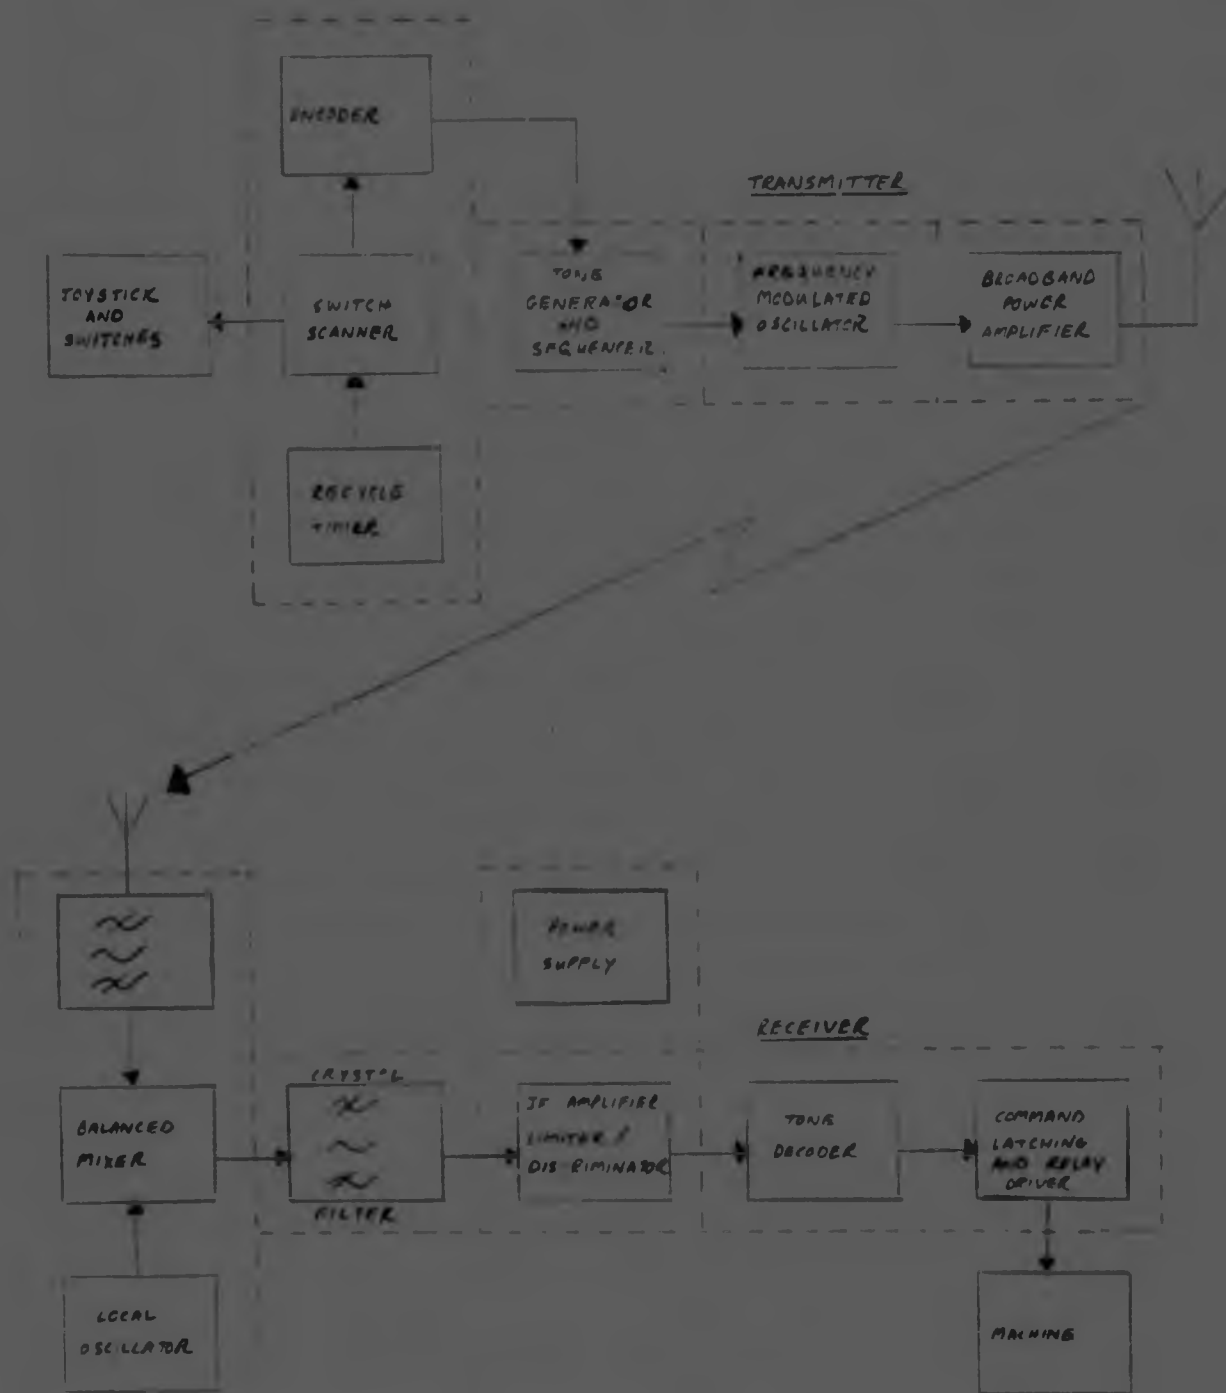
ENCODER

TRANSMITTER

JOYSTICK AND SWITCHES

SWITCH SCANNER

TONE GENERATOR AND SEQUENCER

FREQUENCY MODULATED OSCILLATOR

BROADBAND POWER AMPLIFIER

RECYCLE TIMER

POWER SUPPLY

RECEIVER

CRYSTAL

FILTER

BALANCED MIXER

IF AMPLIFIER LIMITER & DISCRIMINATOR

TONE DECODER

COMMAND LATCHING AND RELAY DRIVER

LOCAL OSCILLATOR

MACHINE